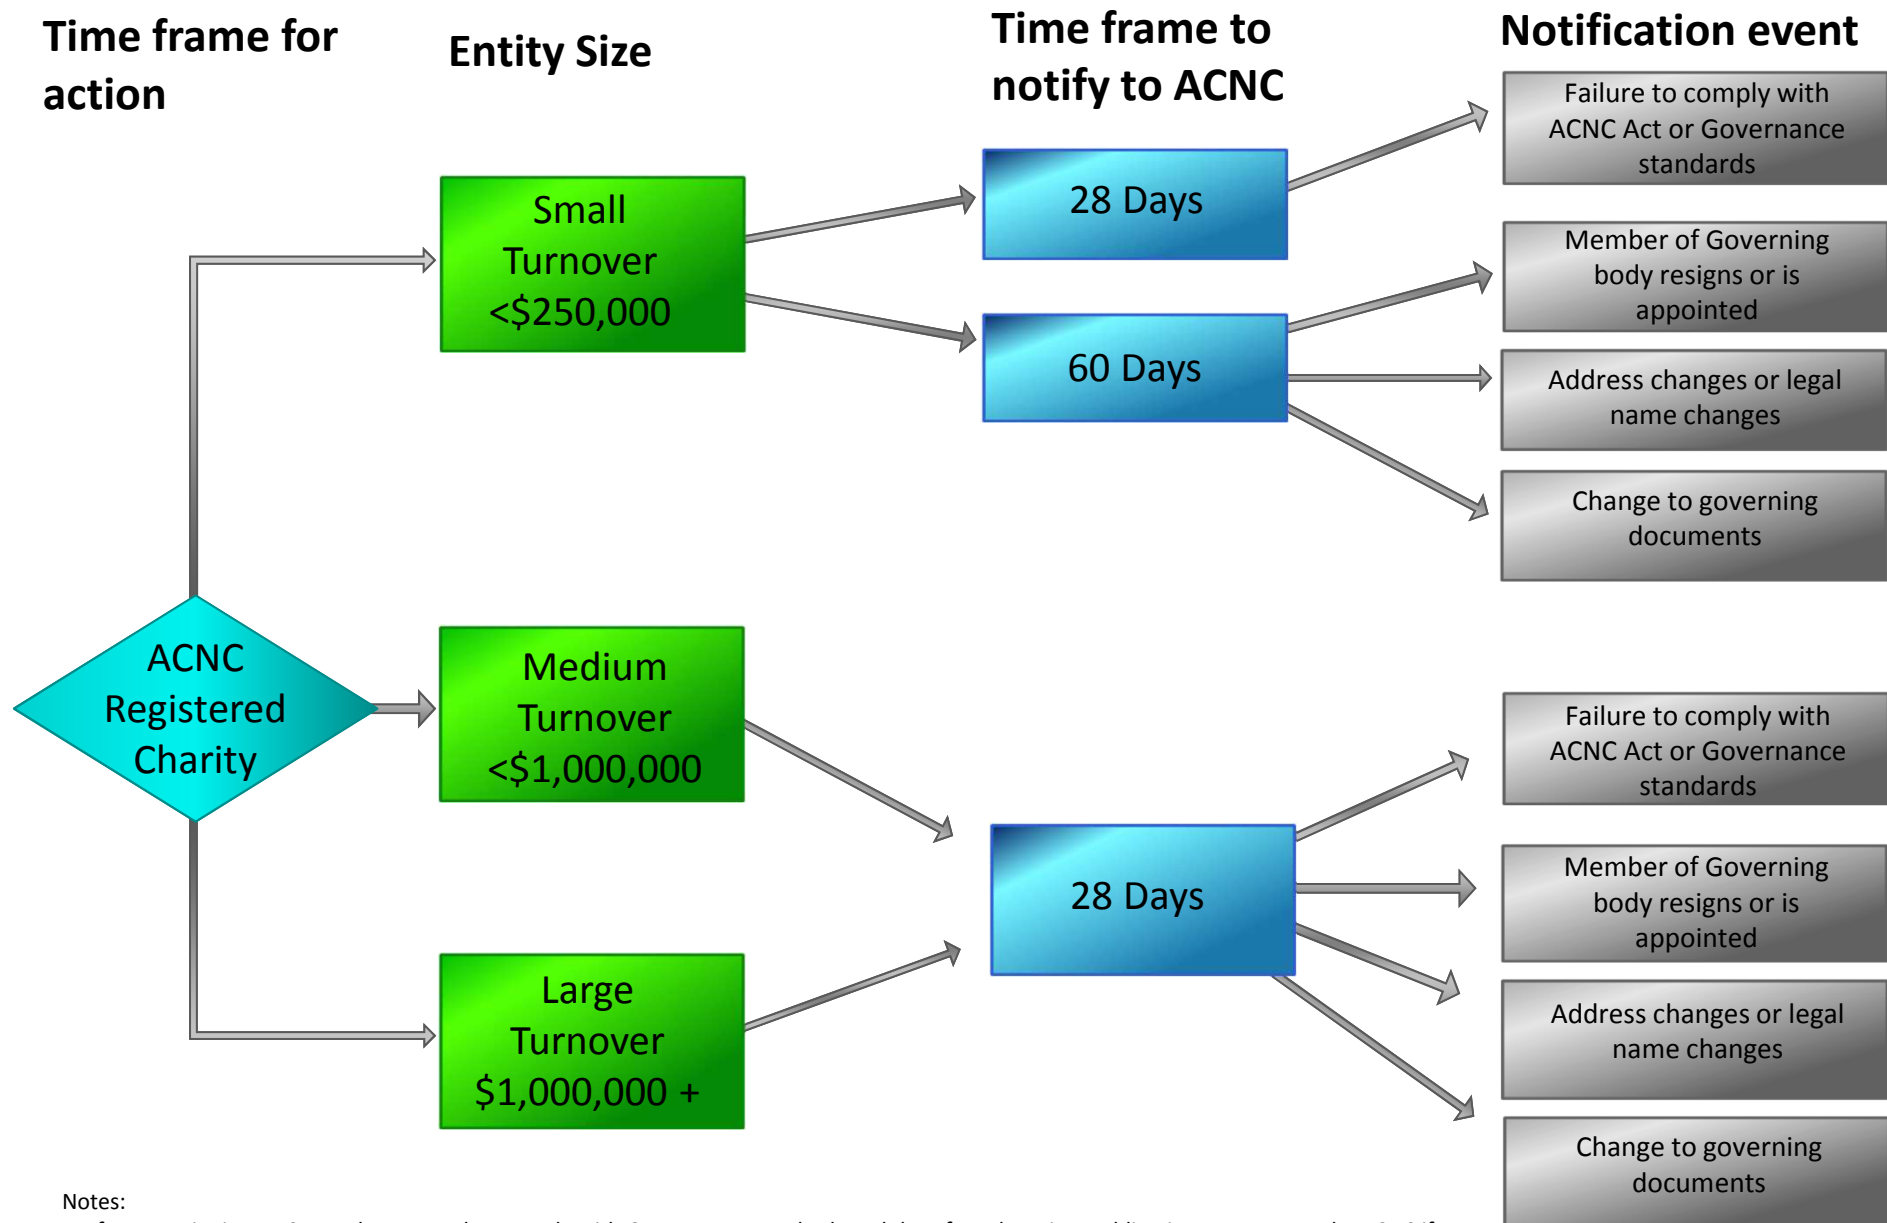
Time frame for action

Entity Size

Time frame to notify to ACNC

Notification event

ACNC Registered Charity

Small Turnover <$250,000

Medium Turnover <$1,000,000

Large Turnover $1,000,000 +

28 Days

60 Days

28 Days

Failure to comply with ACNC Act or Governance standards

Member of Governing body resigns or is appointed

Address changes or legal name changes

Change to governing documents

Failure to comply with ACNC Act or Governance standards

Member of Governing body resigns or is appointed

Address changes or legal name changes

Change to governing documents

Notes:

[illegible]